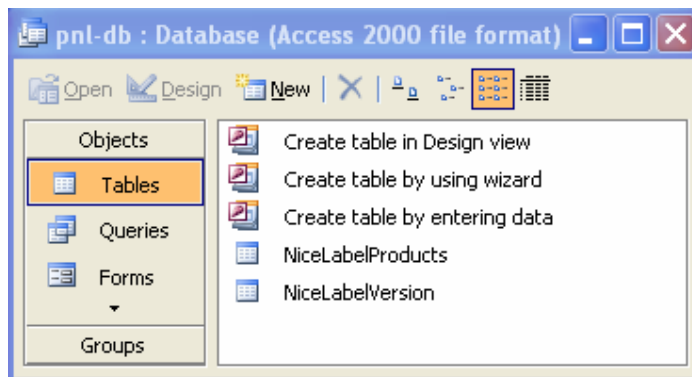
pnl-db : Database (Access 2000 file format)

Open Design New

Objects
Tables
Queries
Forms
Groups

Create table in Design view
Create table by using wizard
Create table by entering data
NiceLabelProducts
NiceLabelVersion